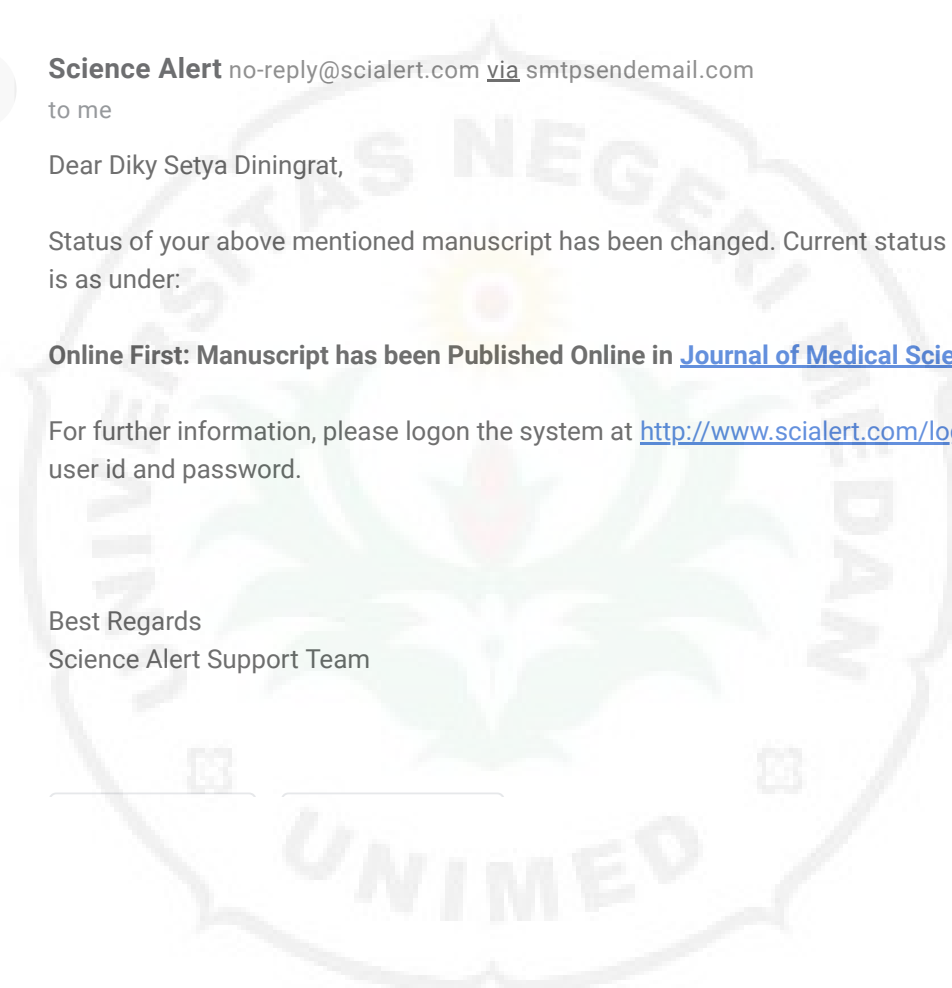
**Science Alert** no-reply@scialert.com via smtpsendemail.com
to me

Dear Diky Setya Diningrat,

Status of your above mentioned manuscript has been changed. Current status is as under:

**Online First: Manuscript has been Published Online in Journal of Medical Scie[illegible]**

For further information, please logon the system at http://www.scialert.com/lo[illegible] user id and password.

Best Regards
Science Alert Support Team

UNIVERSITAS NEGERI MEDAN

UNIMED